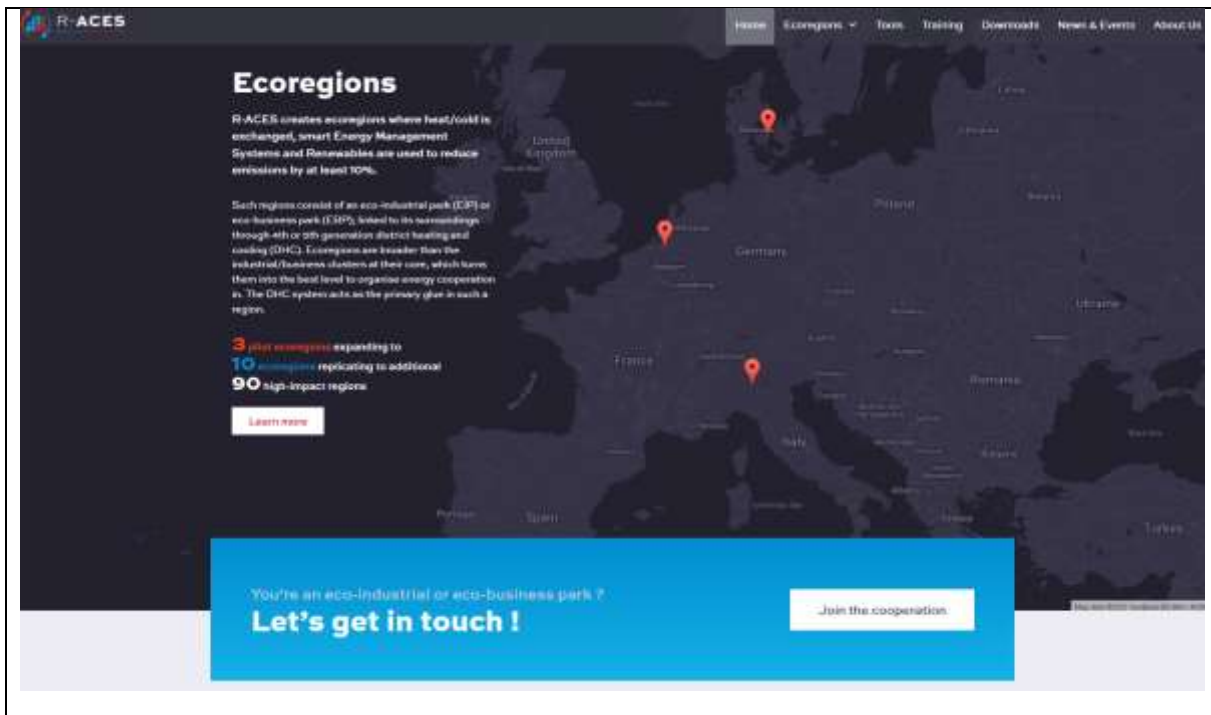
R-ACES

Home Ecoregions Tools Training Downloads News & Events About Us

Ecoregions

R-ACES creates ecoregions where heat/cold is exchanged, smart Energy Management Systems and Renewables are used to reduce emissions by at least 10%.

Such regions consist of an eco-industrial park (EIP) or eco-business park (EBP), linked to its surroundings through 4th or 5th generation district heating and cooling (DHC). Ecoregions are broader than the industrial/business clusters at their core, which turns them into the best level to organise energy cooperation in. The DHC system acts as the primary glue in such a region.

3 pilot ecoregions expanding to
10 ecoregions replicating to additional
90 high-impact regions

Learn more

United Kingdom
Germany
Poland
France
Ukraine
Romania
Italy
Portugal
Spain
Turkey

You're an eco-industrial or eco-business park ?
Let's get in touch !

Join the cooperation